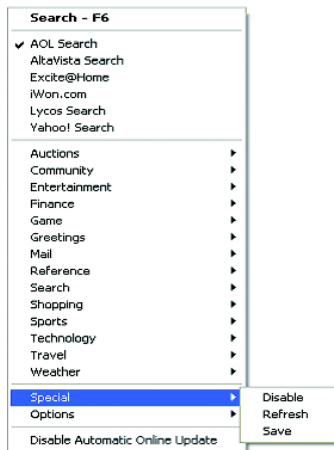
Search - F6

✔ AOL Search
AltaVista Search
Excite@Home
iWon.com
Lycos Search
Yahoo! Search

Auctions ▸
Community ▸
Entertainment ▸
Finance ▸
Game ▸
Greetings ▸
Mail ▸
Reference ▸
Search ▸
Shopping ▸
Sports ▸
Technology ▸
Travel ▸
Weather ▸

Special ▸
Options ▸

Disable Automatic Online Update

Disable
Refresh
Save